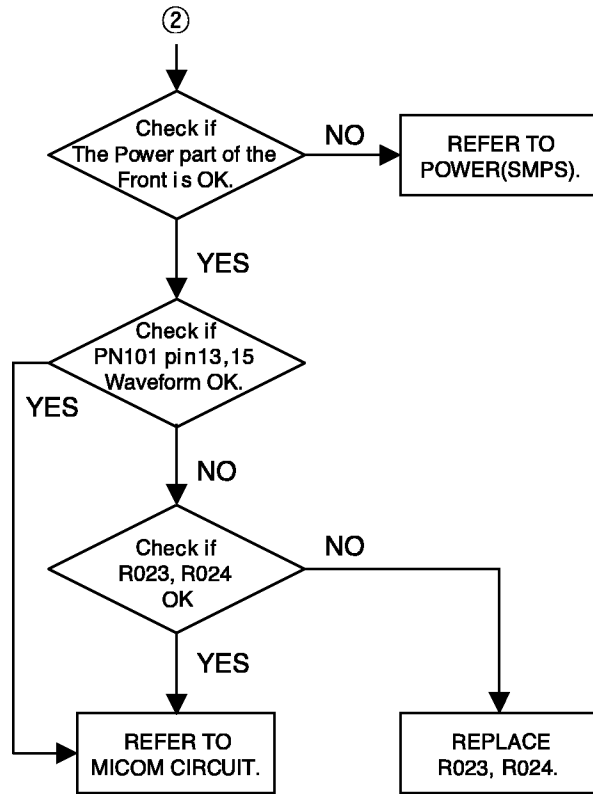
②

Check if The Power part of the Front i s OK.

NO

REFER TO POWER(SMPS).

YES

Check if PN101 pin13,15 Waveform OK.

YES

NO

Check if R023, R024 OK

NO

YES

REFER TO MICOM CIRCUIT.

REPLACE R023, R024.